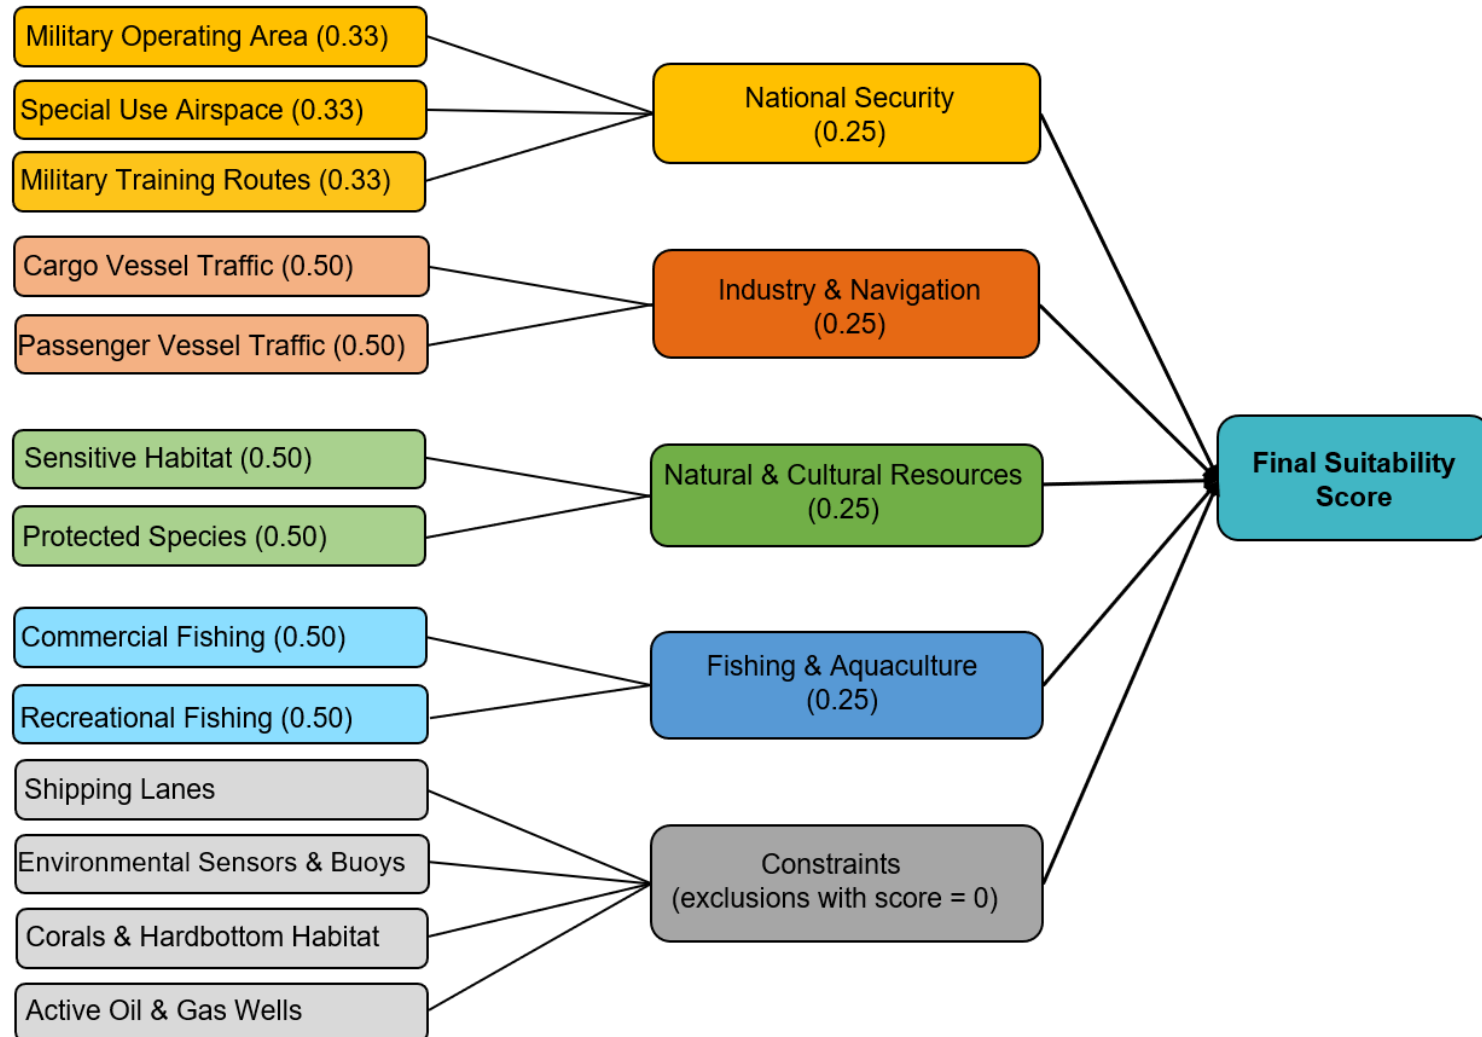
Military Operating Area (0.33)

Special Use Airspace (0.33)

Military Training Routes (0.33)

National Security (0.25)

Cargo Vessel Traffic (0.50)

Passenger Vessel Traffic (0.50)

Industry & Navigation (0.25)

Sensitive Habitat (0.50)

Protected Species (0.50)

Natural & Cultural Resources (0.25)

Final Suitability Score

Commercial Fishing (0.50)

Recreational Fishing (0.50)

Fishing & Aquaculture (0.25)

Shipping Lanes

Environmental Sensors & Buoys

Corals & Hardbottom Habitat

Active Oil & Gas Wells

Constraints (exclusions with score = 0)